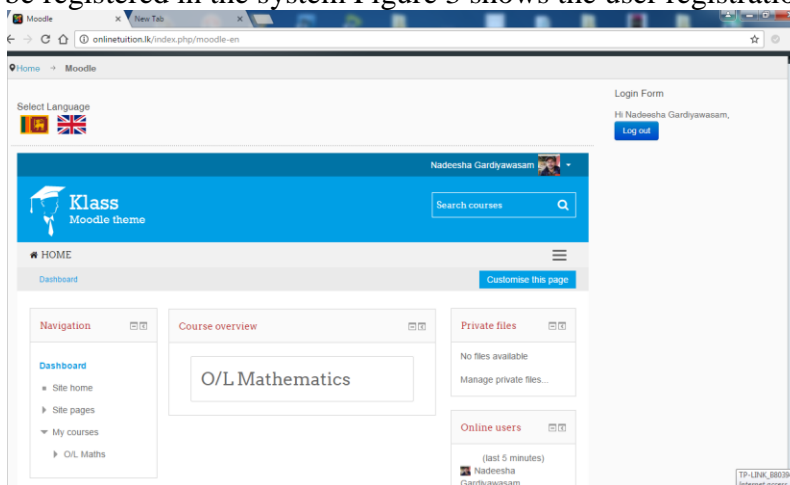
be registered in the system Figure 3 shows the user registratio

Moodle
New Tab
onlinetuition.lk/index.php/moodle-en

Home → Moodle

Select Language

Login Form
Hi Nadeesha Gardiyawasam,
Log out

Nadeesha Gardiyawasam

Klass
Moodle theme

Search courses

HOME

Dashboard
Customise this page

Navigation
Dashboard
Site home
Site pages
My courses
O/L Maths

Course overview
O/L Mathematics

Private files
No files available
Manage private files...

Online users
(last 5 minutes)
Nadeesha Gardiyawasam

TP-LINK_8803